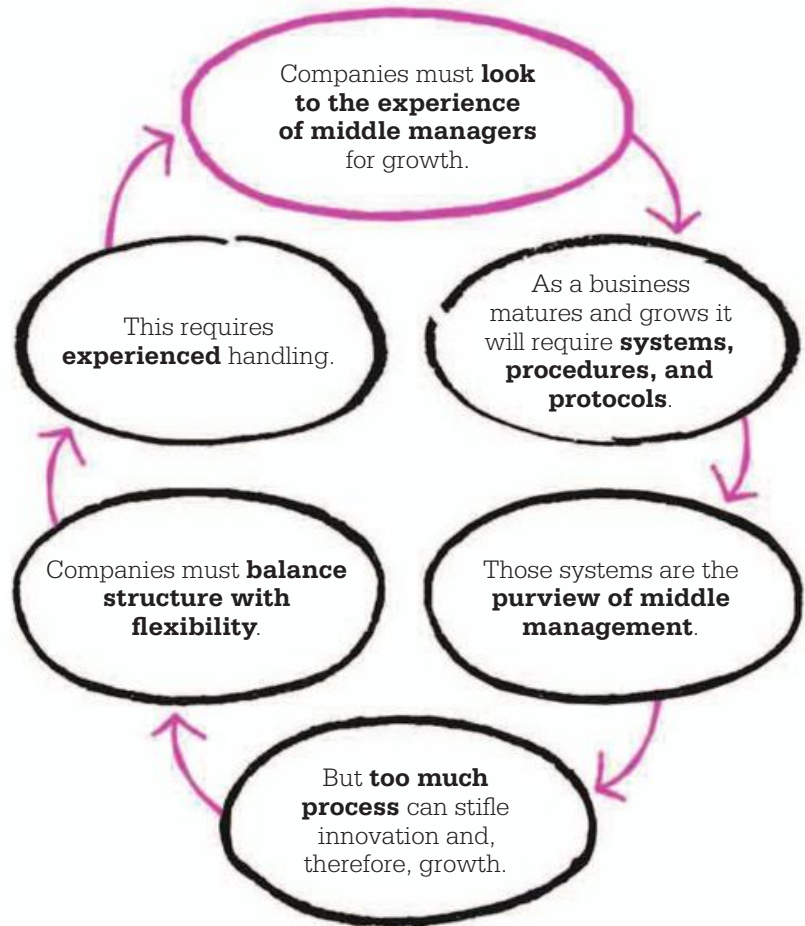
Companies must look to the experience of middle managers for growth.

As a business matures and grows it will require systems, procedures, and protocols.

Those systems are the purview of middle management.

But too much process can stifle innovation and, therefore, growth.

Companies must balance structure with flexibility.

This requires experienced handling.